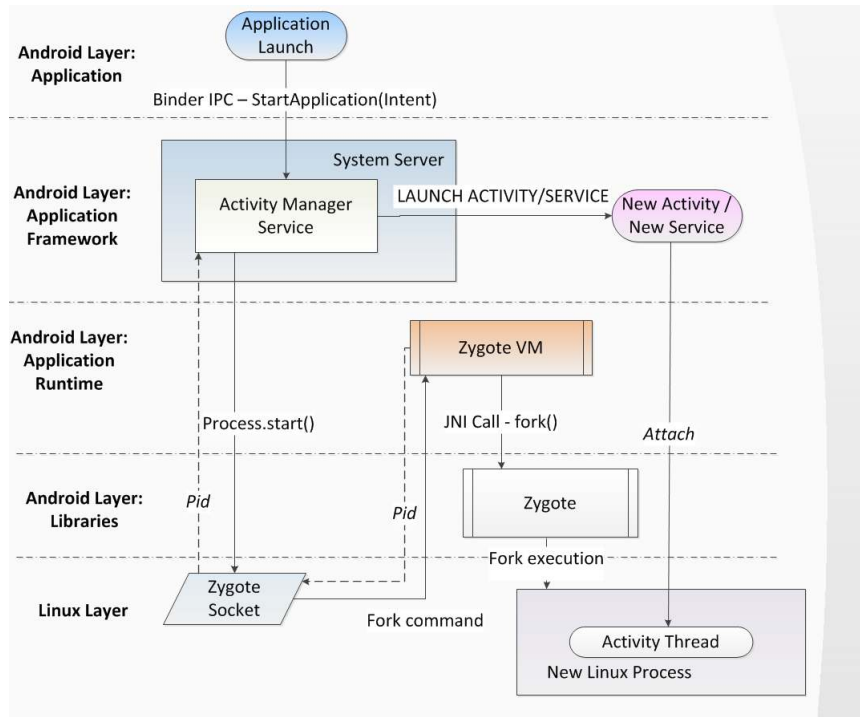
Application Launch

Android Layer: Application

Binder IPC – StartApplication(Intent)

System Server

Android Layer: Application Framework

Activity Manager Service

LAUNCH ACTIVITY/SERVICE

New Activity / New Service

Android Layer: Application Runtime

Zygote VM

Process.start()

JNI Call - fork()

Attach

Android Layer: Libraries

Pid

Pid

Zygote

Fork execution

Linux Layer

Zygote Socket

Fork command

Activity Thread

New Linux Process